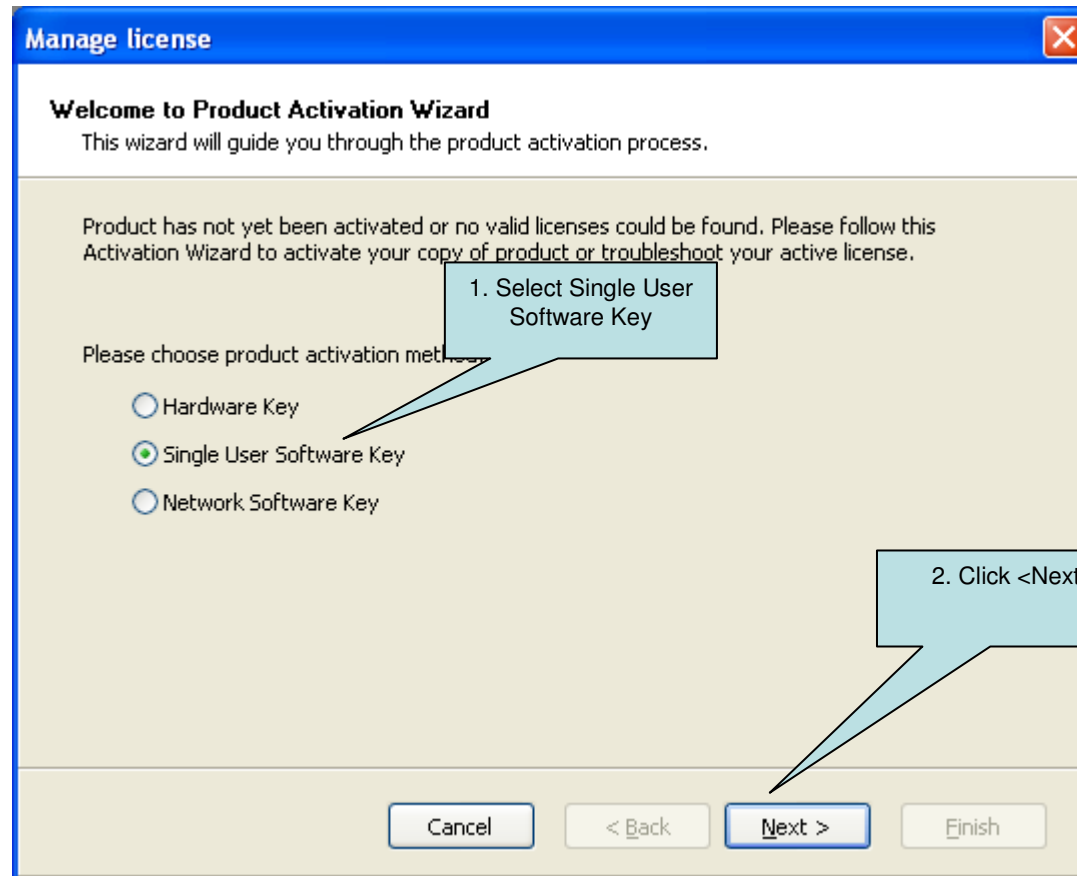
Manage license

Welcome to Product Activation Wizard
This wizard will guide you through the product activation process.

Product has not yet been activated or no valid licenses could be found. Please follow this Activation Wizard to activate your copy of product or troubleshoot your active license.

1. Select Single User Software Key

Please choose product activation meth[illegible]

Hardware Key

Single User Software Key

Network Software Key

2. Click <Next

Cancel

< Back

Next >

Finish